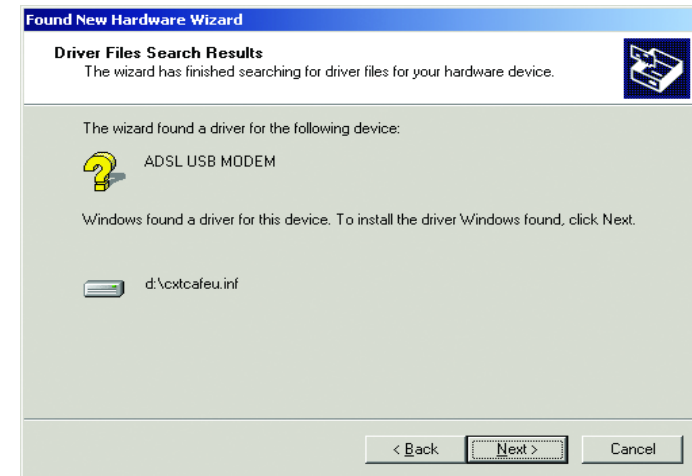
Found New Hardware Wizard

Driver Files Search Results
The wizard has finished searching for driver files for your hardware device.

The wizard found a driver for the following device:

ADSL USB MODEM

Windows found a driver for this device. To install the driver Windows found, click Next.

d:\cxtcafeu.inf

< Back Next > Cancel